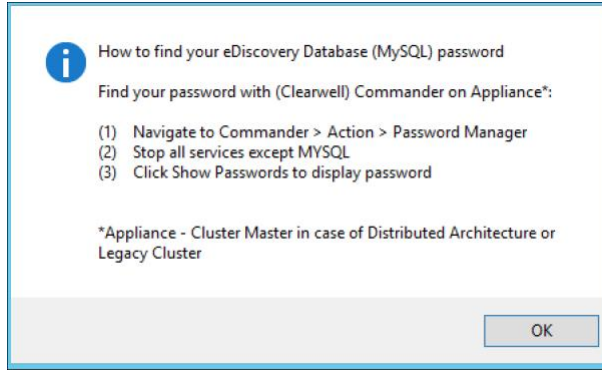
How to find your eDiscovery Database (MySQL) password

Find your password with (Clearwell) Commander on Appliance*:

(1) Navigate to Commander > Action > Password Manager
(2) Stop all services except MYSQL
(3) Click Show Passwords to display password

*Appliance - Cluster Master in case of Distributed Architecture or Legacy Cluster

OK